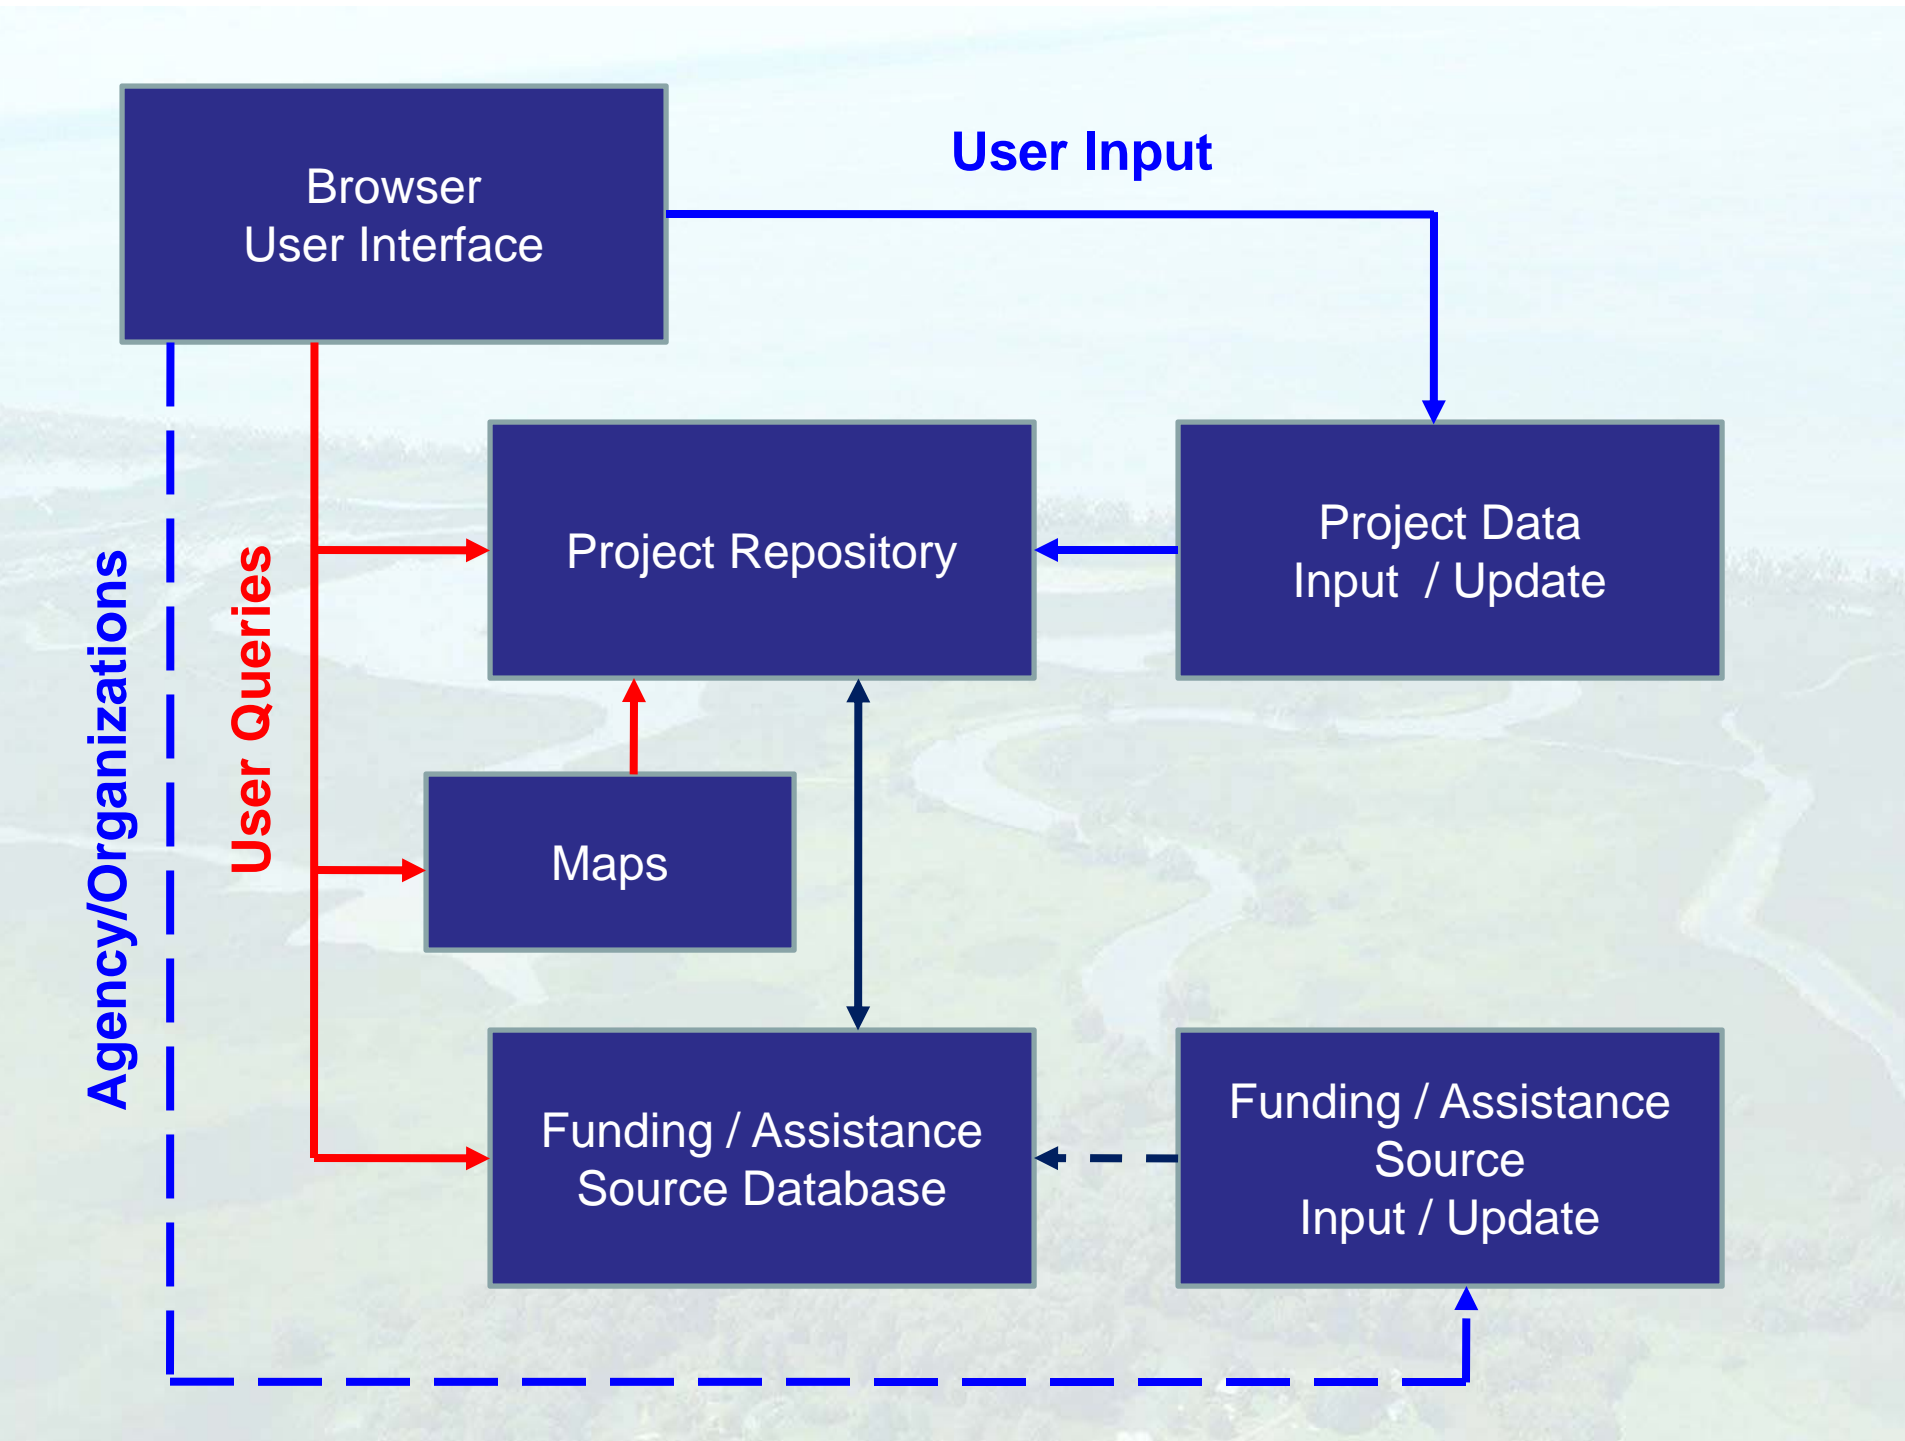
Browser
User Interface

User Input

Agency/Organizations

User Queries

Project Repository

Project Data
Input / Update

Maps

Funding / Assistance
Source Database

Funding / Assistance
Source
Input / Update